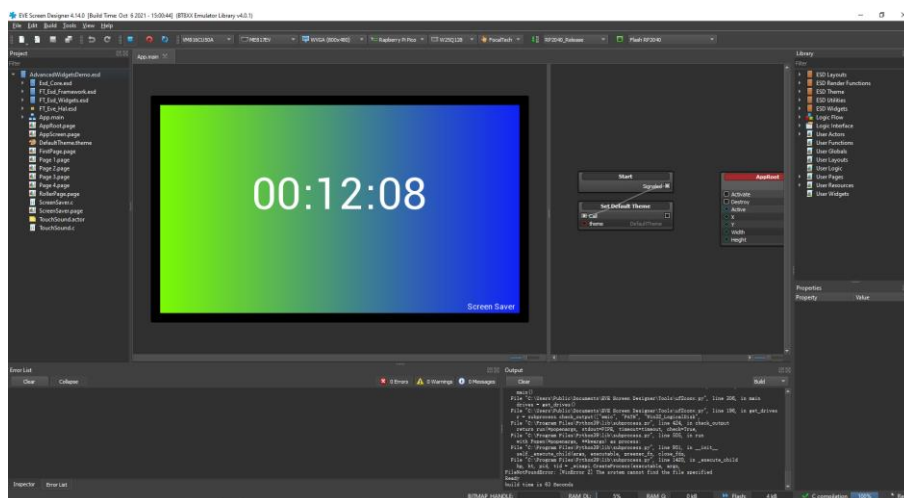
EVE Screen Designer 4.14.0 [Build Time: Oct 6 2021 - 15:00:44] (BT8XX Emulator Library v4.0.1)

File Edit Build Tools View Help

VM816CU50A | ME817EV | WVGA (800x480) | Raspberry Pi Pico | W25Q128 | FocalTech | RP2040_Release | Flash RP2040

Project
Filter
AdvancedWidgetsDemo.esd
Esd_Core.esd
FT_Esd_Framework.esd
FT_Esd_Widgets.esd
FT_Eve_Hal.esd
App.main
AppRoot.page
AppScreen.page
DefaultTheme.theme
FirstPage.page
Page 1.page
Page 2.page
Page 3.page
Page 4.page
RollerPage.page
ScreenSaver.c
ScreenSaver.page
TouchSound.actor
TouchSound.c

App.main

00:12:08

Screen Saver

Start
Signaled

Set Default Theme
Call
theme DefaultTheme

AppRoot
Activate
Destroy
Active
X
Y
Width
Height

Library
Filter
ESD Layouts
ESD Render Functions
ESD Theme
ESD Utilities
ESD Widgets
Logic Flow
Logic Interface
User Actions
User Functions
User Globals
User Layouts
User Logic
User Pages
User Resources
User Widgets

Properties
Property Value

Error List
Clear Collapse
0 Errors 0 Warnings 0 Messages

Output
Clear Build

main()
File "C:\Users\Public\Documents\EVE Screen Designer\Tools\uf2conv.py", line 308, in main
drives = get_drives()
File "C:\Users\Public\Documents\EVE Screen Designer\Tools\uf2conv.py", line 198, in get_drives
r = subprocess.check_output(["wmic", "PATH", "Win32_LogicalDisk",
File "C:\Program Files\Python39\lib\subprocess.py", line 424, in check_output
return run(*popenargs, stdout=PIPE, timeout=timeout, check=True,
File "C:\Program Files\Python39\lib\subprocess.py", line 505, in run
with Popen(*popenargs, **kwargs) as process:
File "C:\Program Files\Python39\lib\subprocess.py", line 951, in __init__
self._execute_child(args, executable, preexec_fn, close_fds,
File "C:\Program Files\Python39\lib\subprocess.py", line 1420, in _execute_child
hp, ht, pid, tid = _winapi.CreateProcess(executable, args,
FileNotFoundError: [WinError 2] The system cannot find the file specified
Ready
Build time is 43 Seconds

Inspector Error List

BITMAP HANDLE: RAM_G: 5% RAM_G: 0 kB Flash: 4 kB Compilation 100%